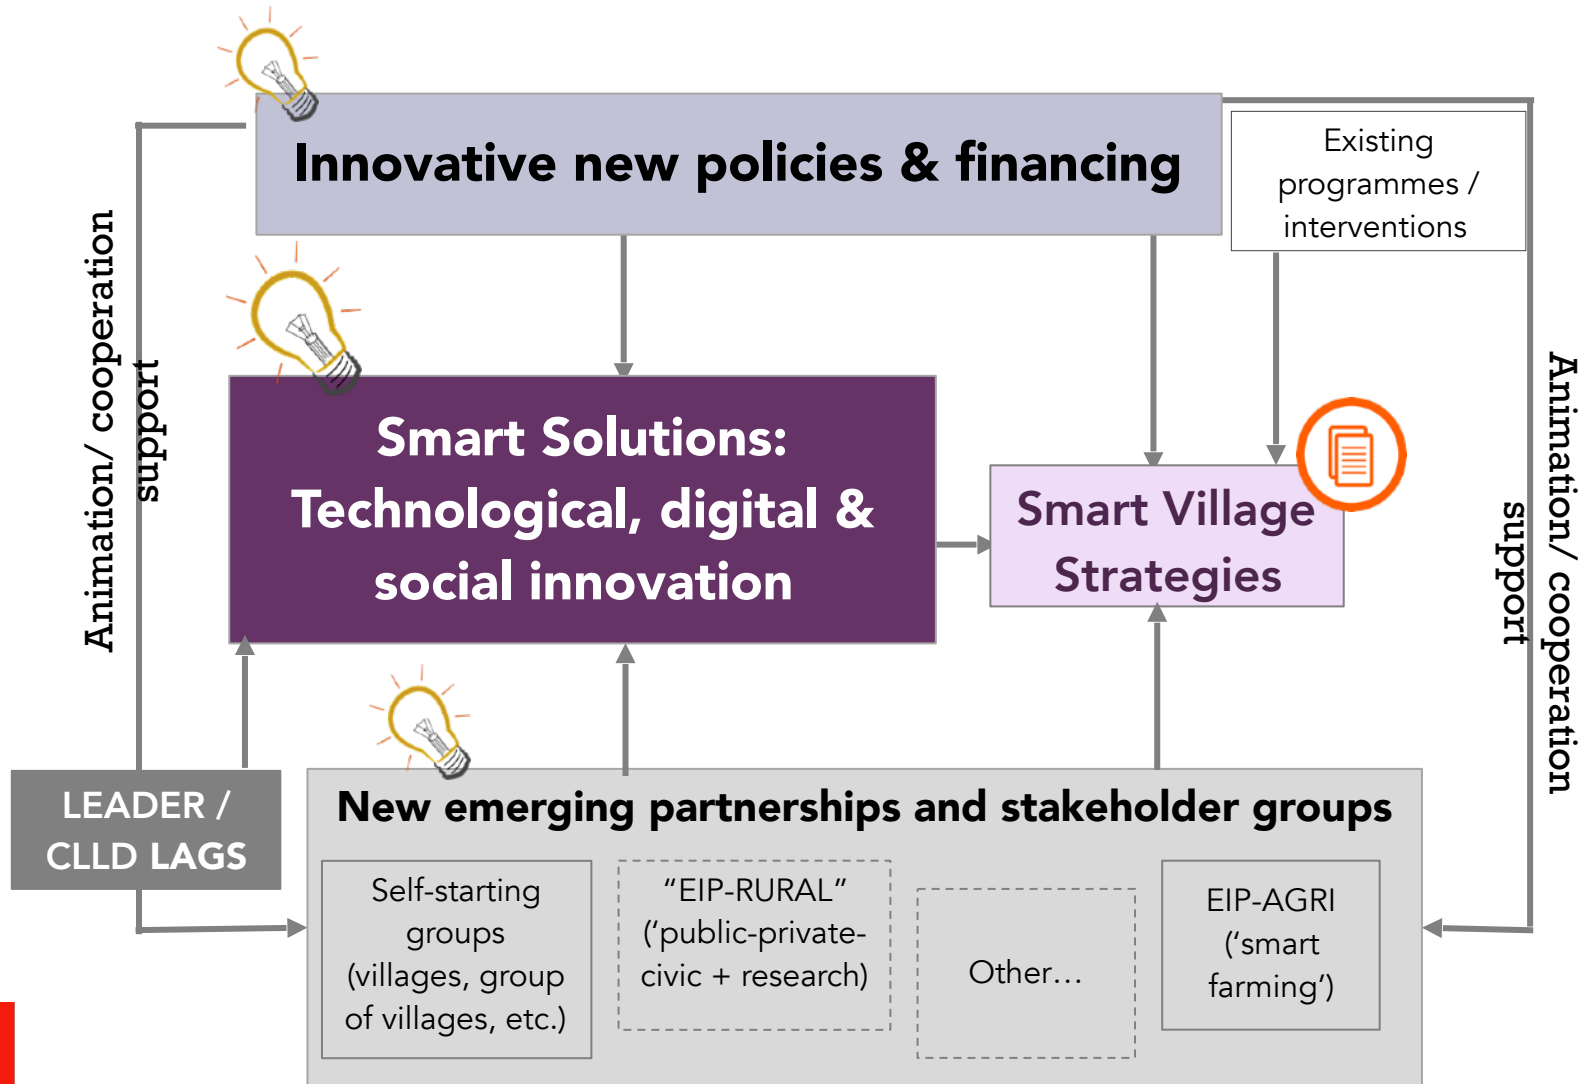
Innovative new policies & financing

Existing programmes / interventions

Animation/ cooperation support

Smart Solutions: Technological, digital & social innovation

Smart Village Strategies

Animation/ cooperation support

LEADER / CLLD LAGS

New emerging partnerships and stakeholder groups

Self-starting groups (villages, group of villages, etc.)

"EIP-RURAL" ('public-private-civic + research)

Other…

EIP-AGRI ('smart farming')